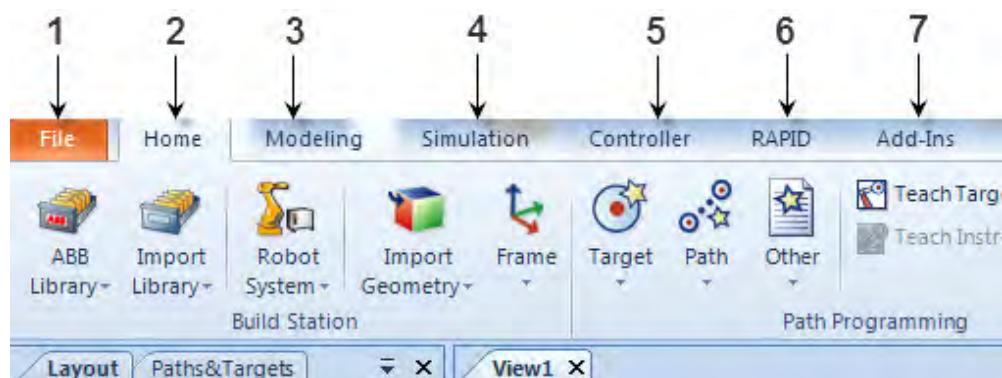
1 2 3 4 5 6 7

File Home Modeling Simulation Controller RAPID Add-Ins

ABB Library

Import Library

Robot System

Import Geometry

Frame

Target

Path

Other

Teach Targ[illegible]

Teach Instr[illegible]

Build Station

Path Programming

Layout Paths&Targets

View1